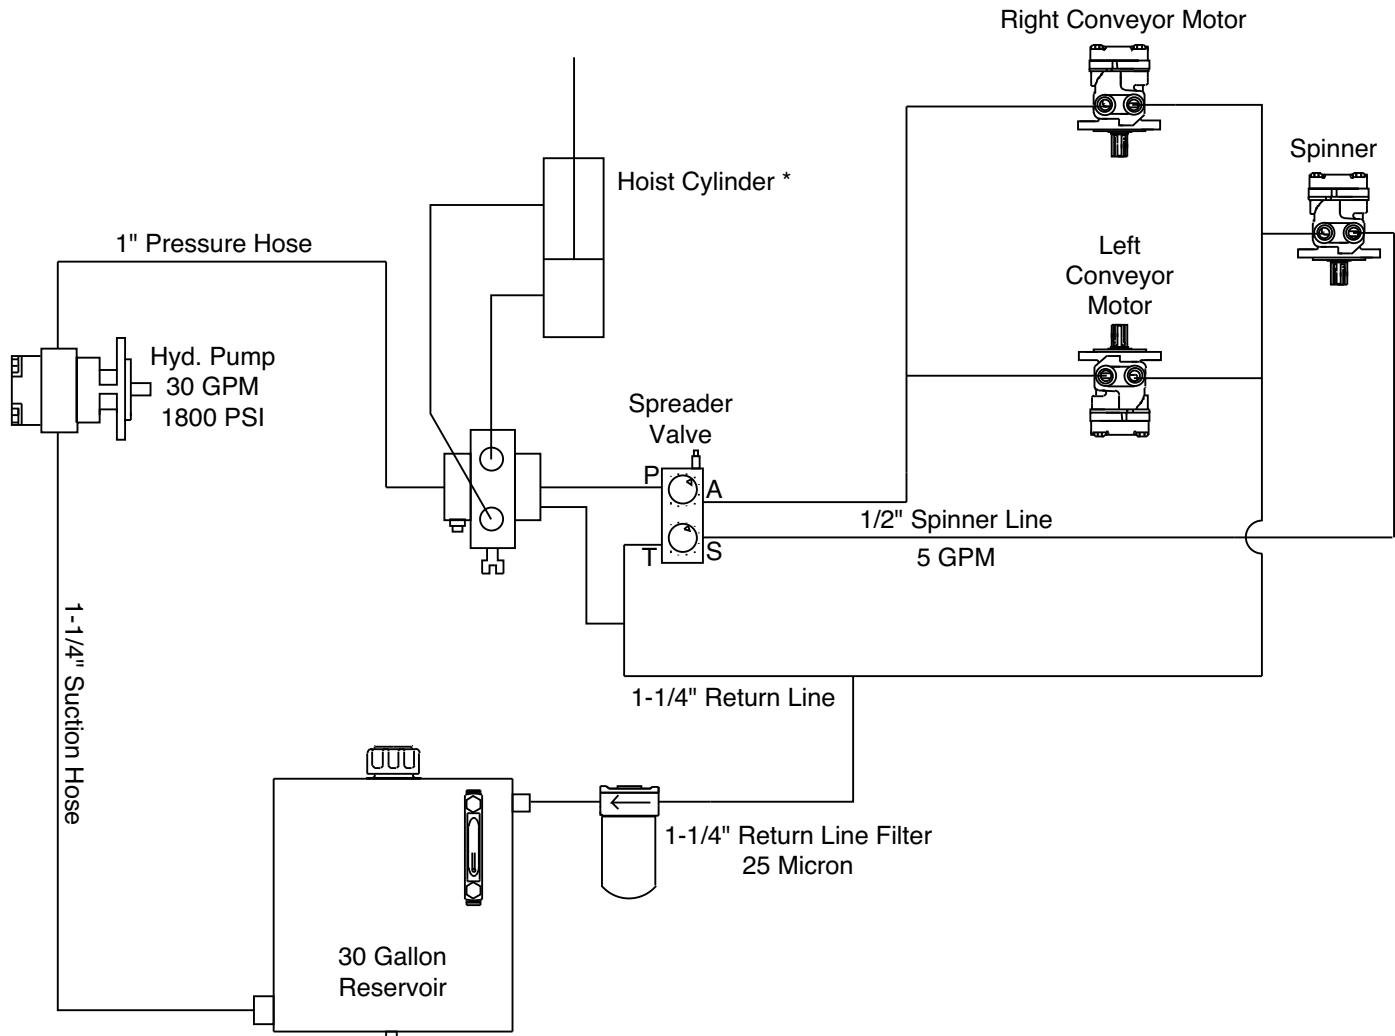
Right Conveyor Motor

Spinner

Hoist Cylinder *

1" Pressure Hose

Left Conveyor Motor

Hyd. Pump
30 GPM
1800 PSI

Spreader Valve

P

A

T

S

1/2" Spinner Line

5 GPM

1-1/4" Suction Hose

1-1/4" Return Line

1-1/4" Return Line Filter
25 Micron

30 Gallon Reservoir